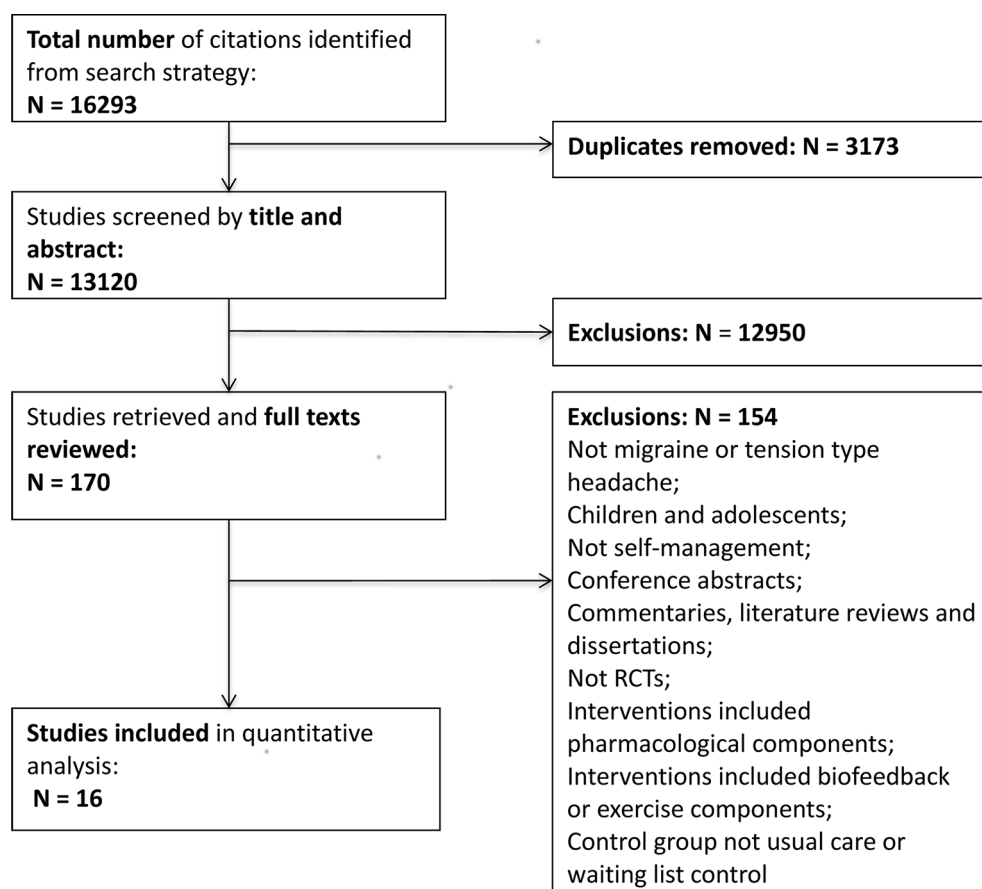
Total number of citations identified from search strategy:
N = 16293

Duplicates removed: N = 3173

Studies screened by title and abstract:
N = 13120

Exclusions: N = 12950

Studies retrieved and full texts reviewed:
N = 170

Exclusions: N = 154
Not migraine or tension type headache;
Children and adolescents;
Not self-management;
Conference abstracts;
Commentaries, literature reviews and dissertations;
Not RCTs;
Interventions included pharmacological components;
Interventions included biofeedback or exercise components;
Control group not usual care or waiting list control

Studies included in quantitative analysis:
N = 16